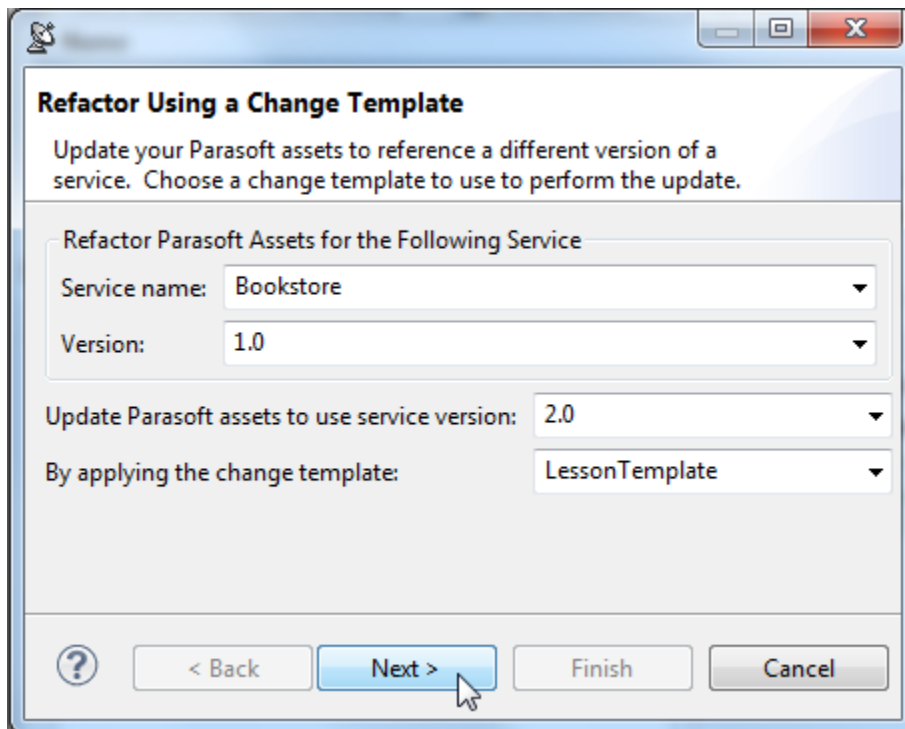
Refactor Using a Change Template

Update your Parasoft assets to reference a different version of a service. Choose a change template to use to perform the update.

Refactor Parasoft Assets for the Following Service

Service name: Bookstore

Version: 1.0

Update Parasoft assets to use service version: 2.0

By applying the change template: LessonTemplate

?

< Back

Next >

Finish

Cancel